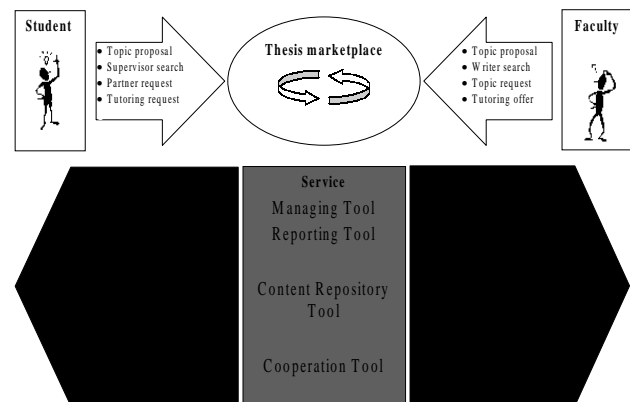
Student

• Topic proposal
• Supervisor search
• Partner request
• Tutoring request

Thesis marketplace

• Topic proposal
• Writer search
• Topic request
• Tutoring offer

Faculty

Service
Managing Tool
Reporting Tool

Content Repository Tool

Cooperation Tool